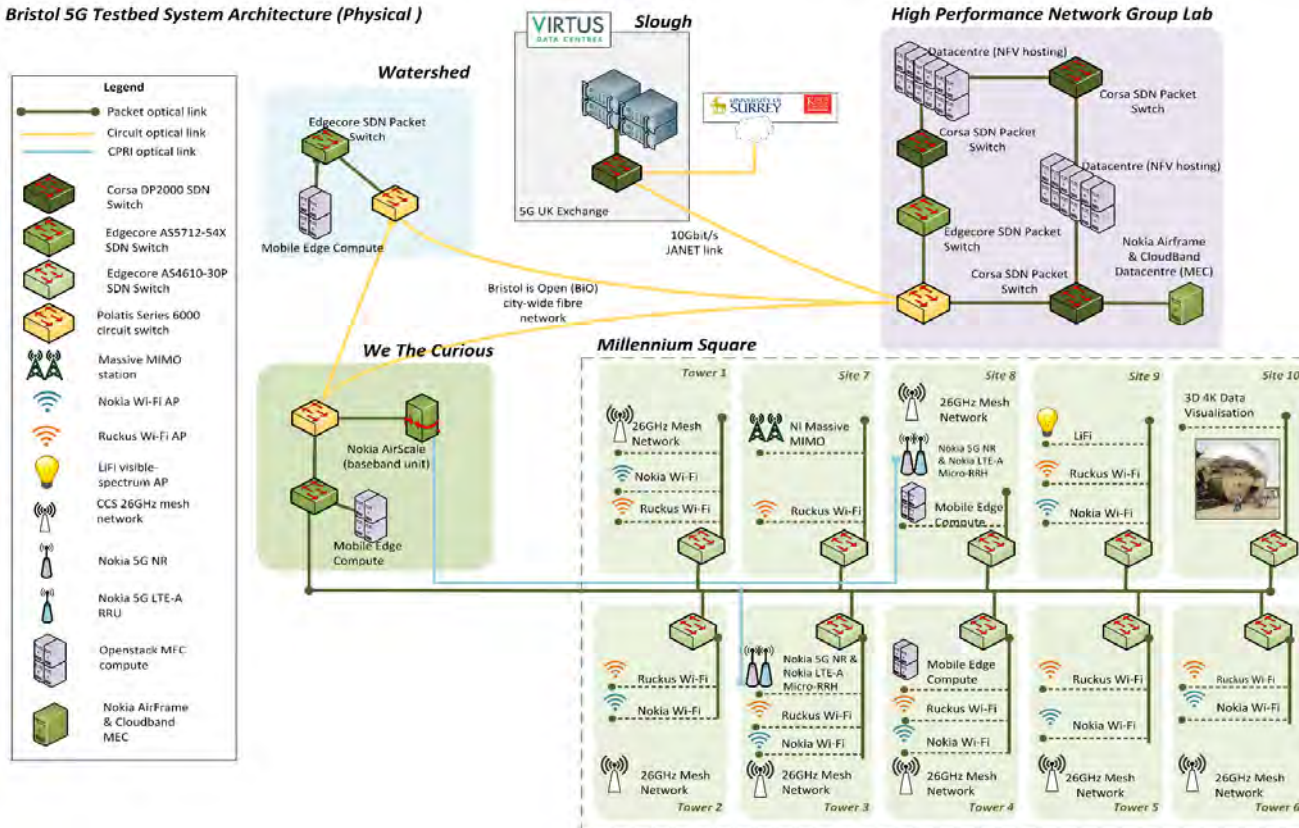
Bristol 5G Testbed System Architecture (Physical )

Legend
Packet optical link
Circuit optical link
CPRI optical link
Corsa DP2000 SDN Switch
Edgecore AS5712-54X SDN Switch
Edgecore AS4610-30P SDN Switch
Polatis Series 6000 circuit switch
Massive MIMO station
Nokia Wi-Fi AP
Ruckus Wi-Fi AP
LiFi visible-spectrum AP
CCS 26GHz mesh network
Nokia 5G NR
Nokia 5G LTE-A RRU
Openstack MEC compute
Nokia AirFrame & Cloudband MEC

Watershed
Edgecore SDN Packet Switch
Mobile Edge Compute

VIRTUS DATA CENTRES
Slough
UNIVERSITY OF SURREY
5G UK Exchange
10Gbit/s JANET link

High Performance Network Group Lab
Datacentre (NFV hosting)
Corsa SDN Packet Swtch
Corsa SDN Packet Switch
Datacentre (NFV hosting)
Edgecore SDN Packet Switch
Nokia Airframe & CloudBand Datacentre (MEC)
Corsa SDN Packet Switch

Bristol is Open (BIO) city-wide fibre network

We The Curious
Nokia AirScale (baseband unit)
Mobile Edge Compute

Millennium Square
Tower 1
26GHz Mesh Network
Nokia Wi-Fi
Ruckus Wi-Fi
Site 7
NI Massive MIMO
Ruckus Wi-Fi
Site 8
26GHz Mesh Network
Nokia 5G NR & Nokia LTE-A Micro-RRH
Mobile Edge Compute
Site 9
LiFi
Ruckus Wi-Fi
Nokia Wi-Fi
Site 10
3D 4K Data Visualisation

Ruckus Wi-Fi
Nokia Wi-Fi
26GHz Mesh Network
Tower 2
Nokia 5G NR & Nokia LTE-A Micro-RRH
Ruckus Wi-Fi
Nokia Wi-Fi
26GHz Mesh Network
Tower 3
Mobile Edge Compute
Ruckus Wi-Fi
Nokia Wi-Fi
26GHz Mesh Network
Tower 4
Ruckus Wi-Fi
Nokia Wi-Fi
26GHz Mesh Network
Tower 5
Ruckus Wi-Fi
Nokia Wi-Fi
26GHz Mesh Network
Tower 6